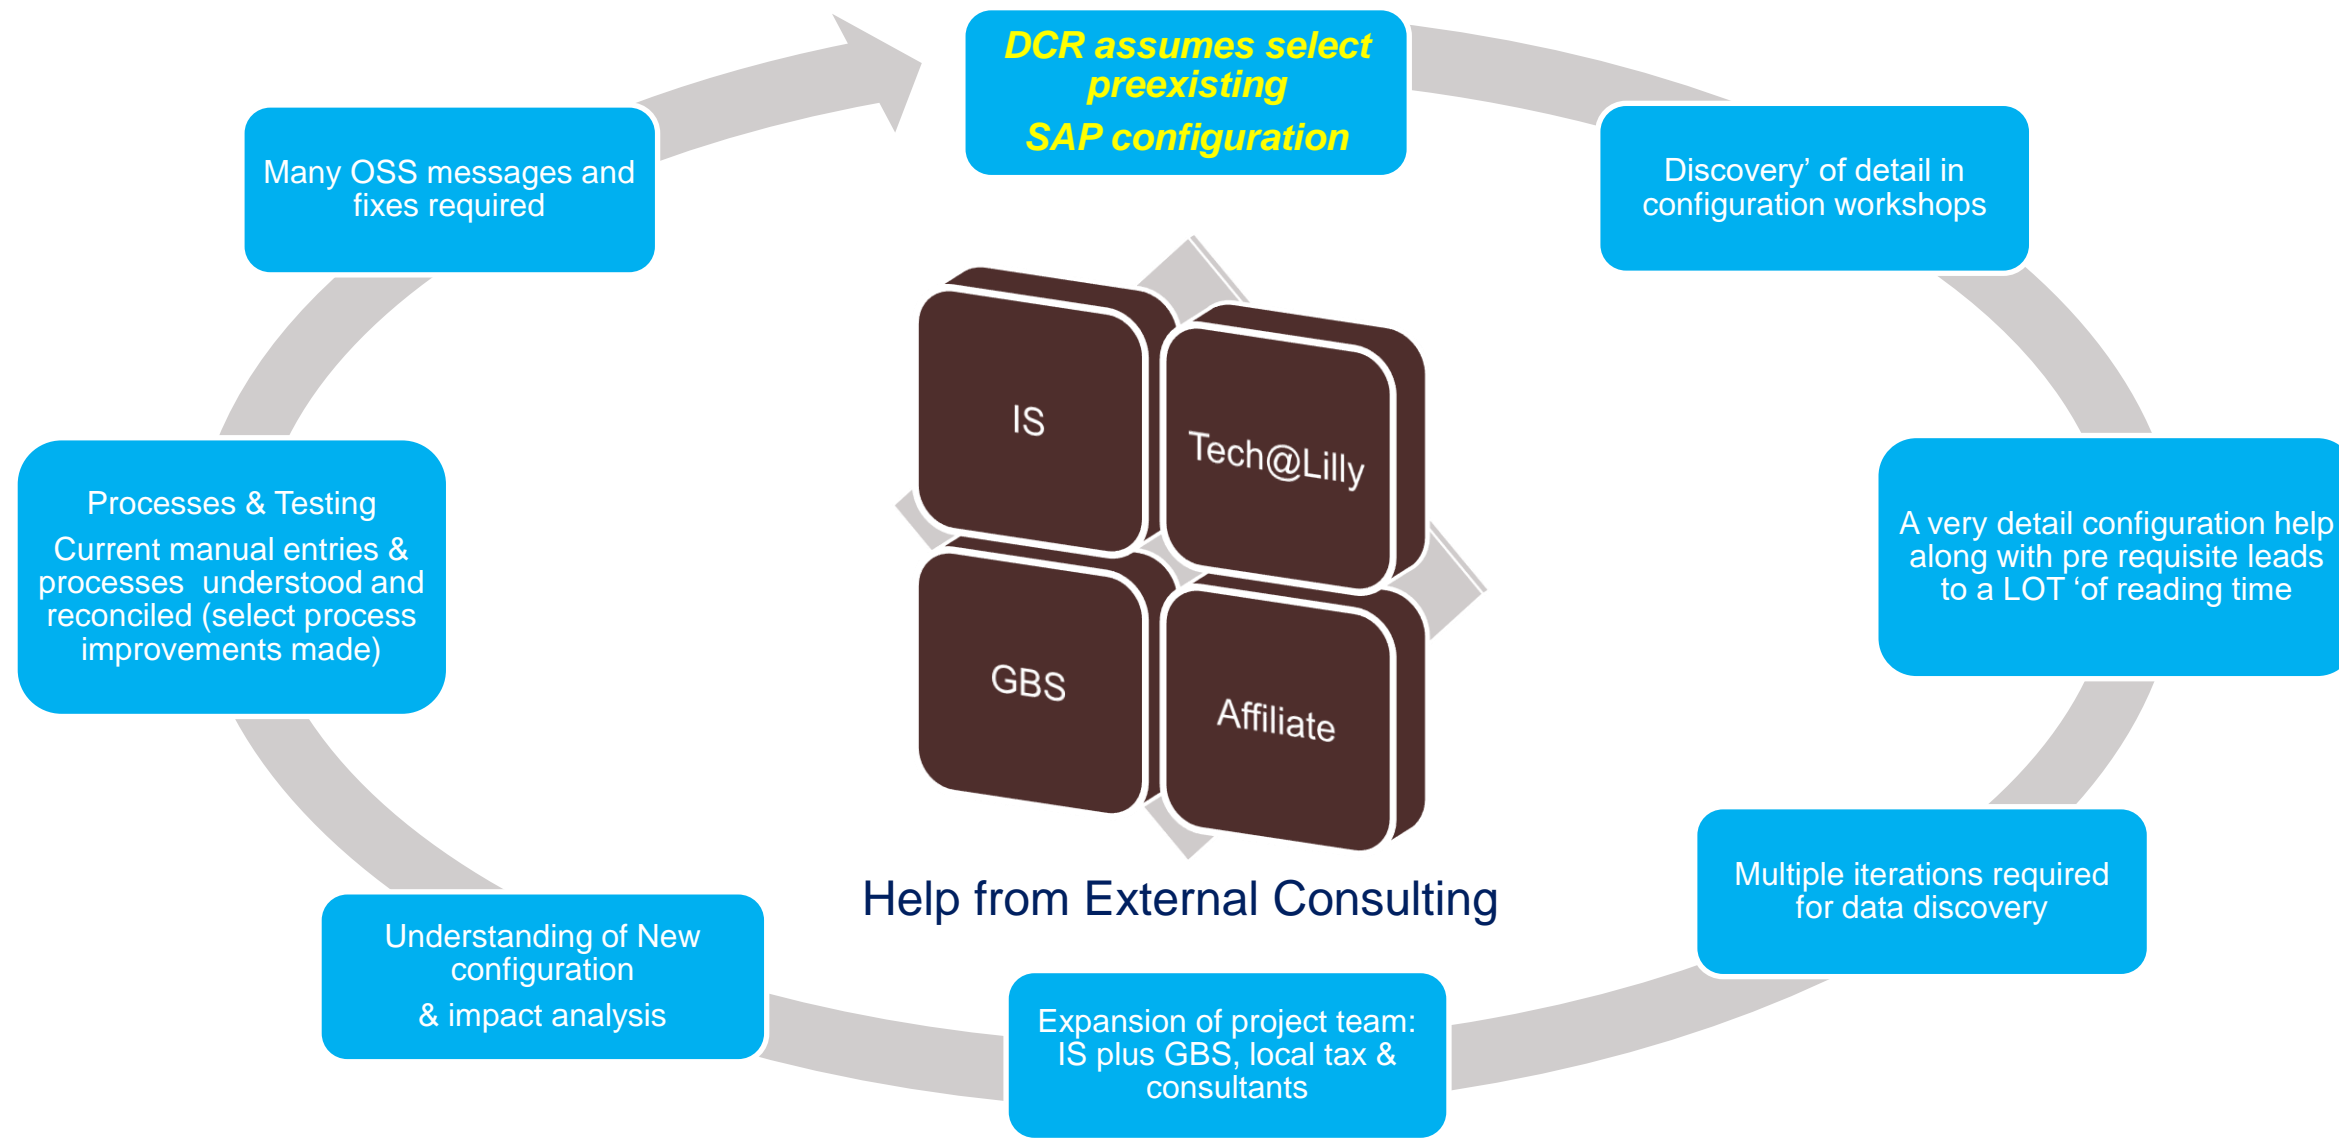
DCR assumes select preexisting
SAP configuration

Discovery' of detail in configuration workshops

A very detail configuration help along with pre requisite leads to a LOT 'of reading time

Multiple iterations required for data discovery

Expansion of project team: IS plus GBS, local tax & consultants

Understanding of New configuration
& impact analysis

Processes & Testing
Current manual entries & processes understood and reconciled (select process improvements made)

Many OSS messages and fixes required

IS

Tech@Lilly

GBS

Affiliate

Help from External Consulting